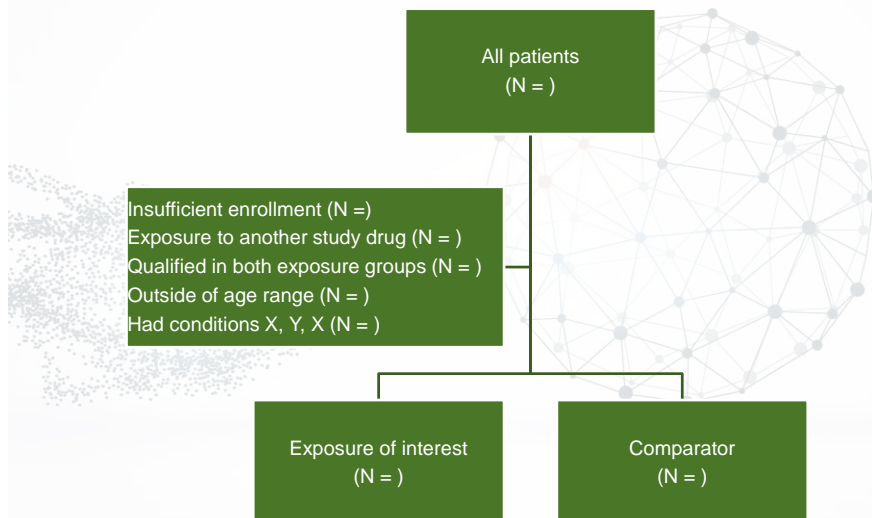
All patients
(N = )

Insufficient enrollment (N =)
Exposure to another study drug (N = )
Qualified in both exposure groups (N = )
Outside of age range (N = )
Had conditions X, Y, X (N = )

Exposure of interest
(N = )

Comparator
(N = )